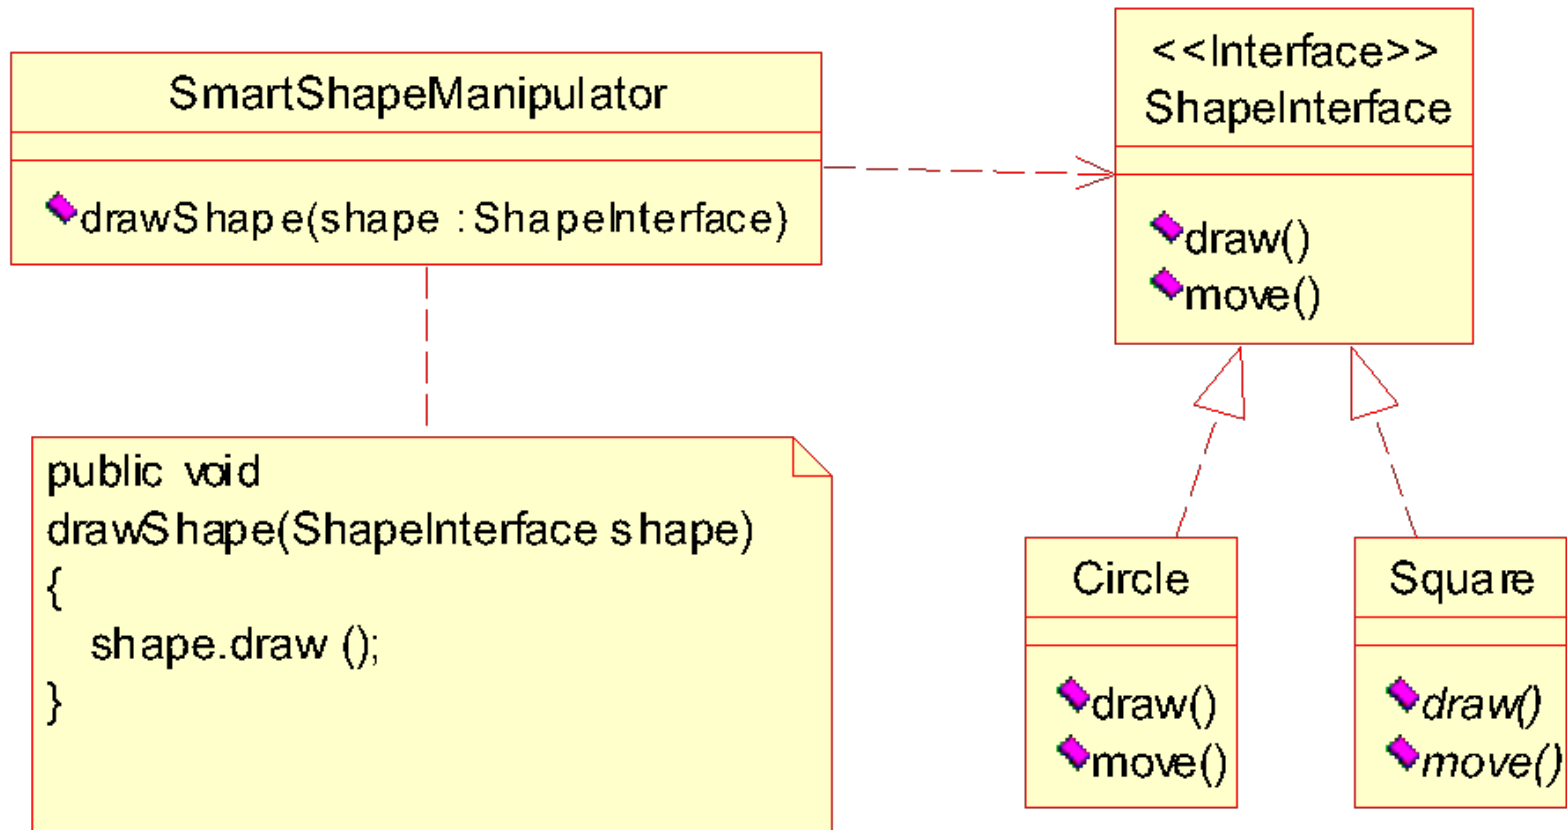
SmartShapeManipulator

drawShape(shape : ShapeInterface)

<<Interface>>
ShapeInterface

draw()
move()

public void
drawShape(ShapeInterface shape)
{
shape.draw ();
}

Circle

draw()
move()

Square

*draw()*
*move()*